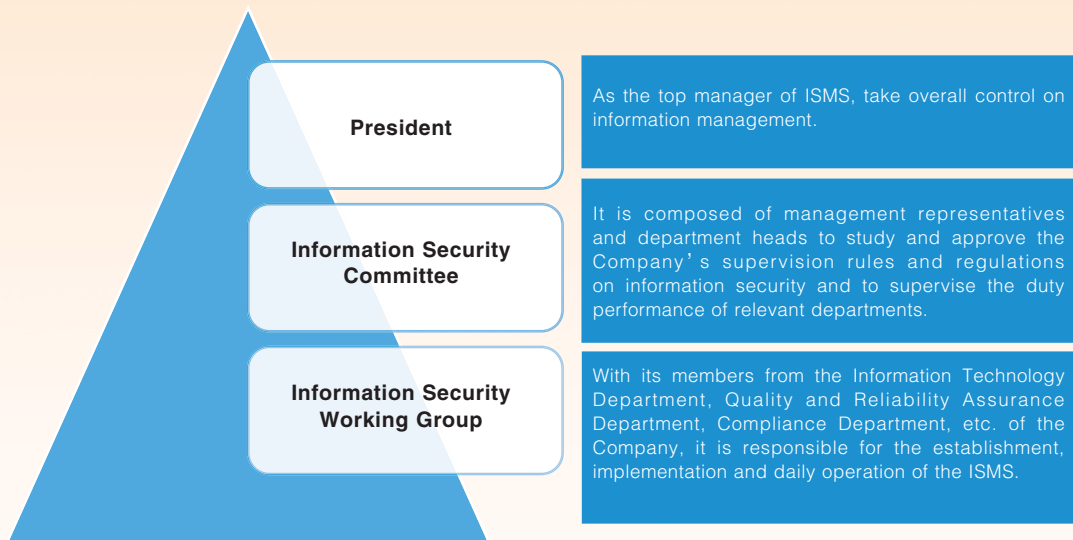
President

As the top manager of ISMS, take overall control on information management.

Information Security Committee

It is composed of management representatives and department heads to study and approve the Company's supervision rules and regulations on information security and to supervise the duty performance of relevant departments.

Information Security Working Group

With its members from the Information Technology Department, Quality and Reliability Assurance Department, Compliance Department, etc. of the Company, it is responsible for the establishment, implementation and daily operation of the ISMS.